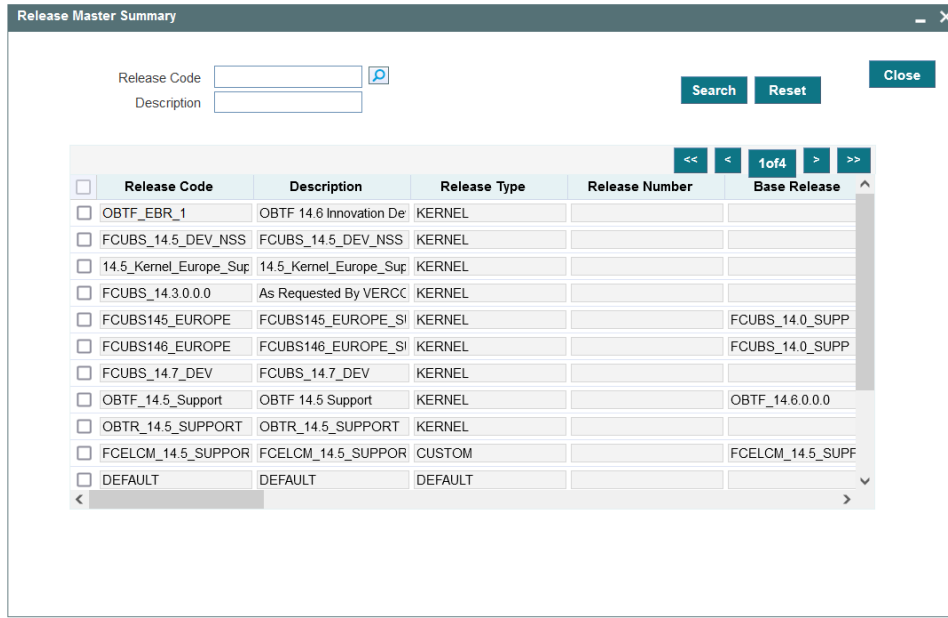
Release Master Summary

Release Code
Description

Search Reset

Close

<< < 1of4 > >>

| Release Code | Description | Release Type | Release Number | Base Release |
|---|---|---|---|---|
| OBTF_EBR_1 | OBTF 14.6 Innovation De | KERNEL | | |
| FCUBS_14.5_DEV_NSS | FCUBS_14.5_DEV_NSS | KERNEL | | |
| 14.5_Kernel_Europe_Sup | 14.5_Kernel_Europe_Sup | KERNEL | | |
| FCUBS_14.3.0.0.0 | As Requested By VERCC | KERNEL | | |
| FCUBS145_EUROPE | FCUBS145_EUROPE_SI | KERNEL | | FCUBS_14.0_SUPP |
| FCUBS146_EUROPE | FCUBS146_EUROPE_SI | KERNEL | | FCUBS_14.0_SUPP |
| FCUBS_14.7_DEV | FCUBS_14.7_DEV | KERNEL | | |
| OBTF_14.5_Support | OBTF 14.5 Support | KERNEL | | OBTF_14.6.0.0.0 |
| OBTR_14.5_SUPPORT | OBTR_14.5_SUPPORT | KERNEL | | |
| FCELCM_14.5_SUPPOR | FCELCM_14.5_SUPPOR | CUSTOM | | FCELCM_14.5_SUPP |
| DEFAULT | DEFAULT | DEFAULT | | |